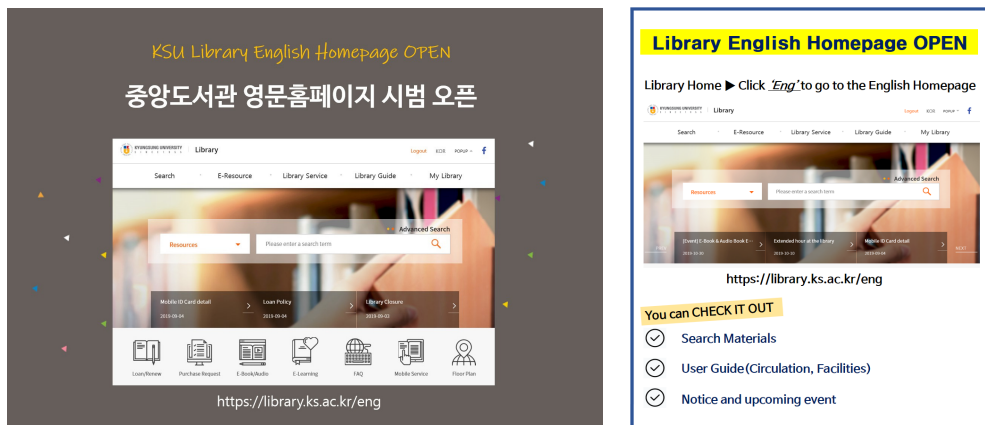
KSU Library English Homepage OPEN

중앙도서관 영문홈페이지 시범 오픈

KYUNGSUNG UNIVERSITY Library

Logout KOR POPUP f

Search E-Resource Library Service Library Guide My Library

Advanced Search

Resources Please enter a search term

Mobile ID Card detail 2019-09-04

Loan Policy 2019-09-04

Library Closure 2019-09-03

Loan/Renew Purchase Request E-Book/Audio E-Learning FAQ Mobile Service Floor Plan

https://library.ks.ac.kr/eng

Library English Homepage OPEN

Library Home ▶ Click *'Eng'* to go to the English Homepage

KYUNGSUNG UNIVERSITY Library

Logout KOR POPUP f

Search E-Resource Library Service Library Guide My Library

Advanced Search

Resources Please enter a search term

[Event] E-Book & Audio Book E- 2019-10-30

Extended hour at the library 2019-10-30

Mobile ID Card detail 2019-09-04

PREV NEXT

https://library.ks.ac.kr/eng

You can CHECK IT OUT

Search Materials

User Guide(Circulation, Facilities)

Notice and upcoming event